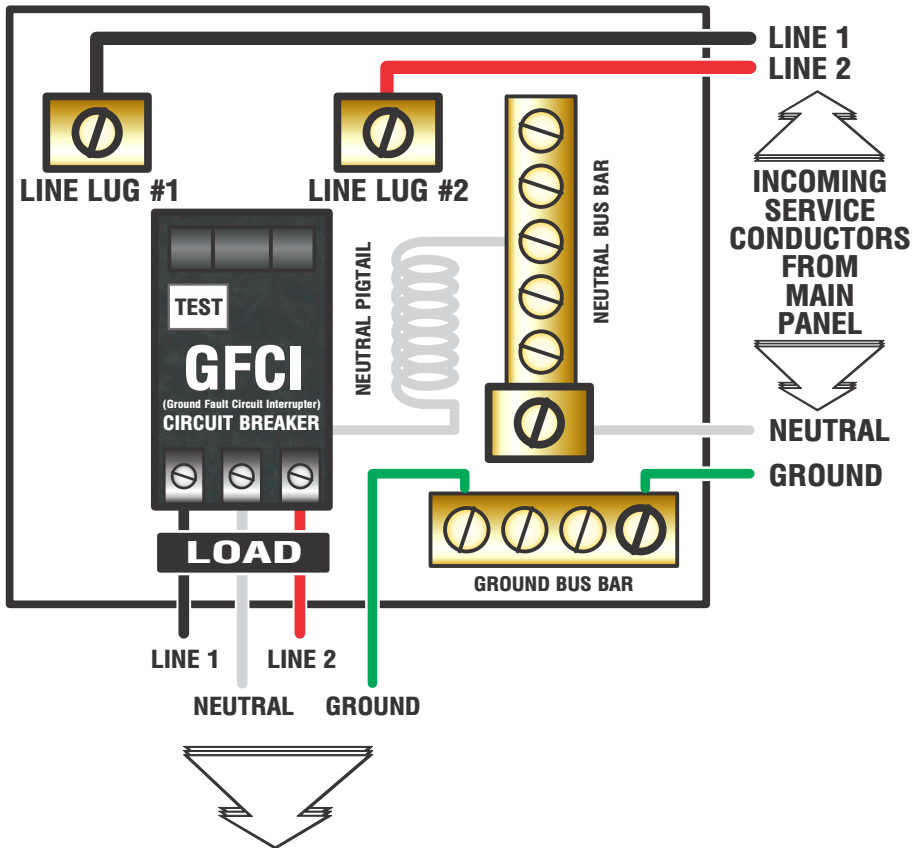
LINE 1
LINE 2

INCOMING SERVICE CONDUCTORS FROM MAIN PANEL

LINE LUG #1

LINE LUG #2

NEUTRAL BUS BAR

NEUTRAL PIGTAIL

TEST

GFCI
(Ground Fault Circuit Interrupter)
CIRCUIT BREAKER

NEUTRAL

GROUND

LOAD

GROUND BUS BAR

LINE 1
LINE 2
NEUTRAL
GROUND